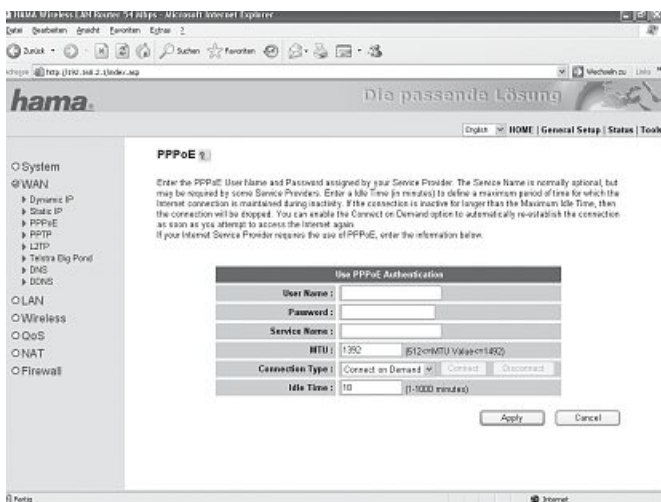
HAMA Wireless LAN Router 54 Mbps - Microsoft Internet Explorer

Datei Bearbeiten Ansicht Favoriten Extras ?

Zurück Suchen Favoriten

Adresse http://192.168.2.1/index.asp

Wechseln zu Links

hama.

Die passende Lösung

English HOME | General Setup | Status | Tool

System
WAN
Dynamic IP
Static IP
PPPoE
PPTP
L2TP
Telstra Big Pond
DNS
DDNS
LAN
Wireless
QoS
NAT
Firewall

PPPoE

Enter the PPPoE User Name and Password assigned by your Service Provider. The Service Name is normally optional, but may be required by some Service Providers. Enter a Idle Time (in minutes) to define a maximum period of time for which the Internet connection is maintained during inactivity. If the connection is inactive for longer than the Maximum Idle Time, then the connection will be dropped. You can enable the Connect on Demand option to automatically re-establish the connection as soon as you attempt to access the Internet again.
If your Internet Service Provider requires the use of PPPoE, enter the information below.

| Use PPPoE Authentication | |
|---|---|
| User Name : | |
| Password : | |
| Service Name : | |
| MTU : | 1392 (512<=MTU Value<=1492) |
| Connection Type : | Connect on Demand Connect Disconnect |
| Idle Time : | 10 (1-1000 minutes) |

Apply Cancel

Fertig

Internet